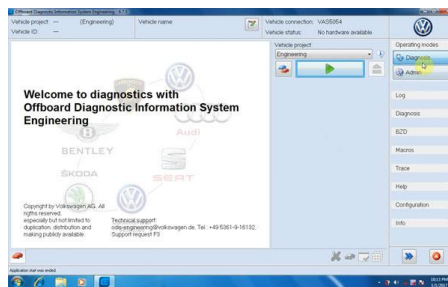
Offboard Diagnostic Information System Engineering

Vehicle project: --- (Engineering)
Vehicle ID: ---

Vehicle name

Vehicle connection: VAS5054
Vehicle status: No hardware available

Vehicle project:
Engineering

Operating modes
Diagnosis
Admin

Welcome to diagnostics with
Offboard Diagnostic Information System
Engineering

BENTLEY
ŠKODA
Audi
SEAT

Copyright by Volkswagen AG. All rights reserved, especially but not limited to duplication, distribution and making publicly available.

Technical support:
odis-engineering@volkswagen.de, Tel.: +49-5361-9-16132,
Support request F3

Log
Diagnosis
BZD
Macros
Trace
Help
Configuration
Info

Application start was ended.